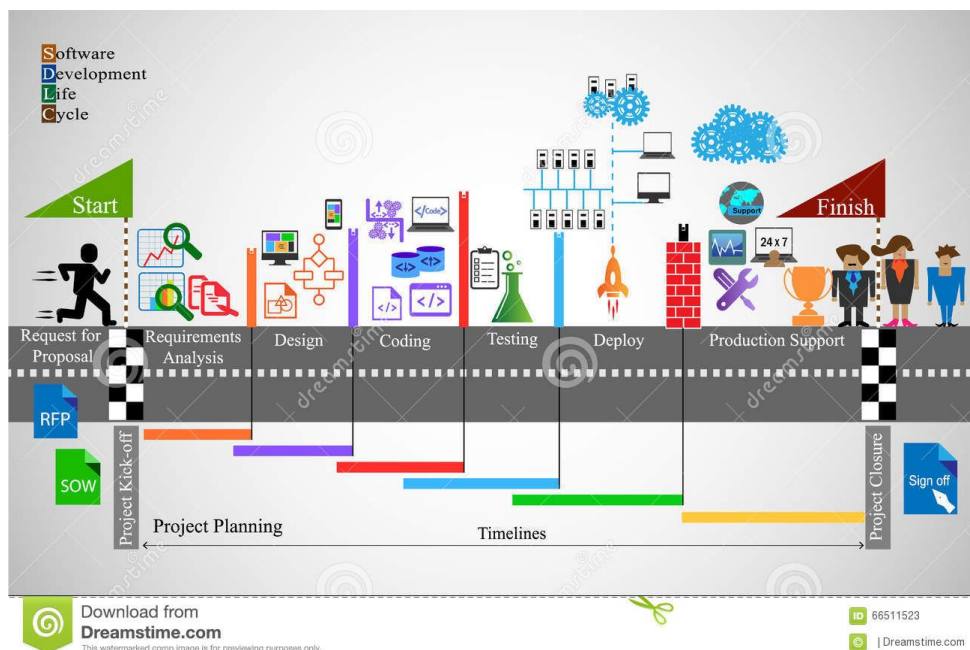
Software
Development
Life
Cycle

Start

Finish

Support

24 x 7

</Code>

</>

Request for Proposal

Requirements Analysis

Design

Coding

Testing

Deploy

Production Support

RFP

SOW

Project Kick-off

Project Closure

Sign off

Project Planning

Timelines

Download from
Dreamstime.com
This watermarked comp image is for previewing purposes only.

ID 66511523

© | Dreamstime.com